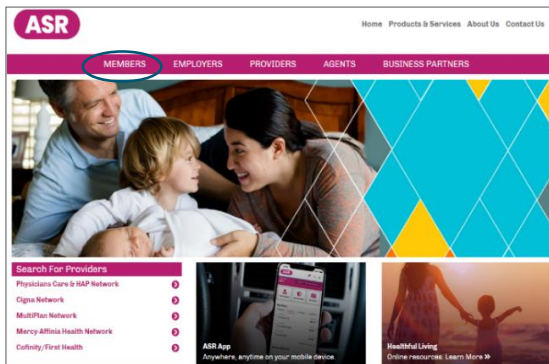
ASR

Home Products & Services About Us Contact Us

MEMBERS EMPLOYERS PROVIDERS AGENTS BUSINESS PARTNERS

Search For Providers

Physicians Care & HAP Network

Cigna Network

MultiPlan Network

Mercy-Affinia Health Network

Cofinity/First Health

ASR

ASR App
Anywhere, anytime on your mobile device.

Healthful Living
Online resources. Learn More »